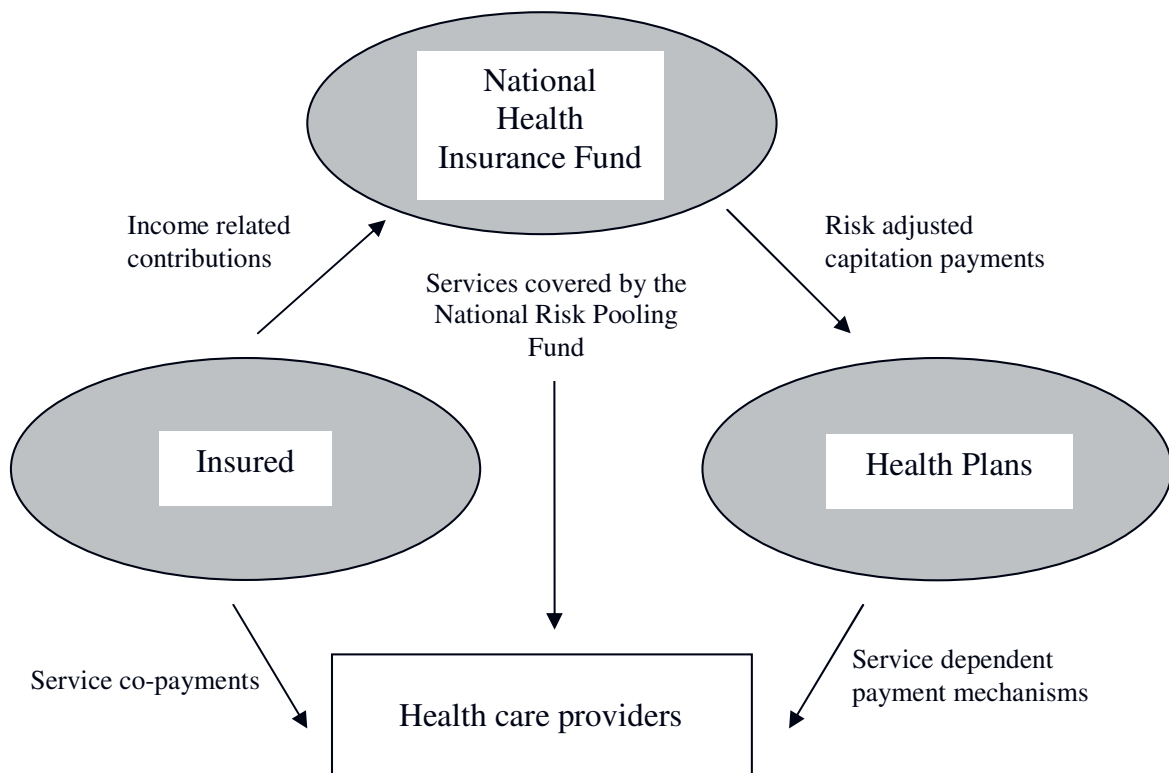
National Health Insurance Fund

Income related contributions

Risk adjusted capitation payments

Services covered by the National Risk Pooling Fund

Insured

Health Plans

Service co-payments

Health care providers

Service dependent payment mechanisms